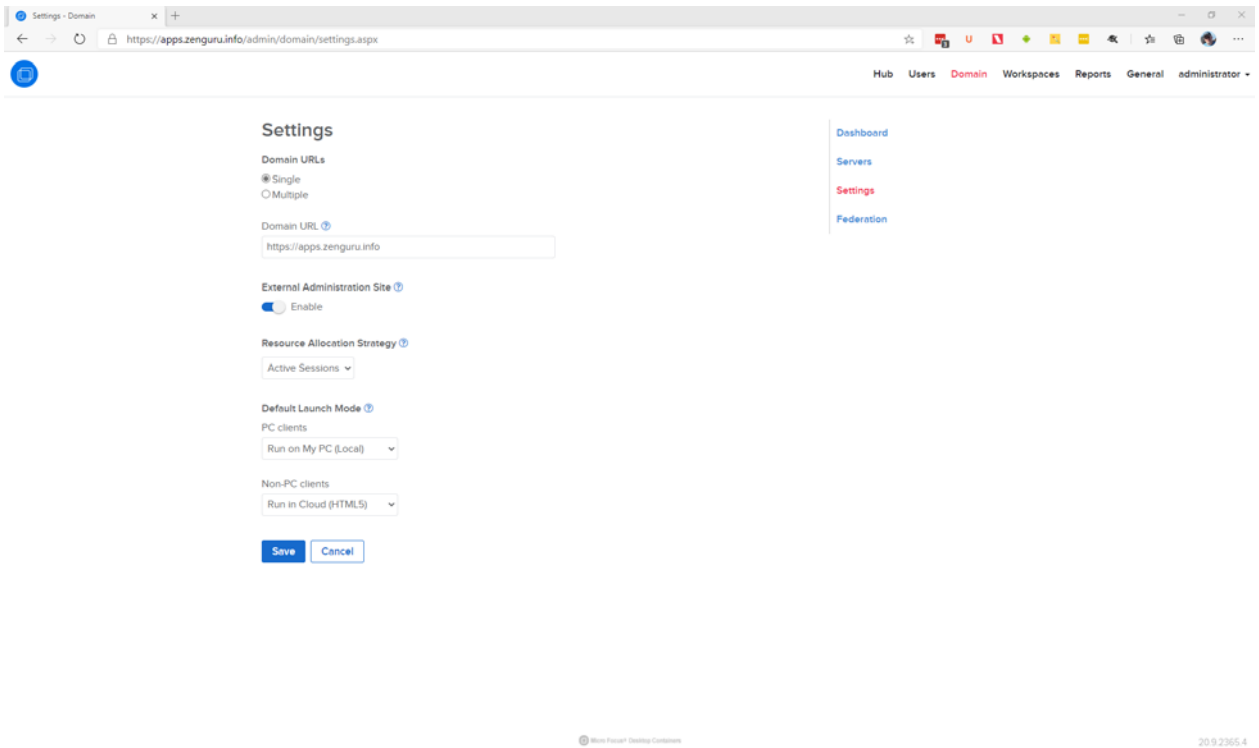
Settings - Domain

https://apps.zenguru.info/admin/domain/settings.aspx

Hub Users Domain Workspaces Reports General administrator

Settings

Domain URLs
Single
Multiple

Domain URL

https://apps.zenguru.info

External Administration Site
Enable

Resource Allocation Strategy
Active Sessions

Default Launch Mode
PC clients
Run on My PC (Local)

Non-PC clients
Run in Cloud (HTML5)

Save Cancel

Dashboard
Servers
Settings
Federation

Micro Focus® Desktop Containers

20.9.2365.4